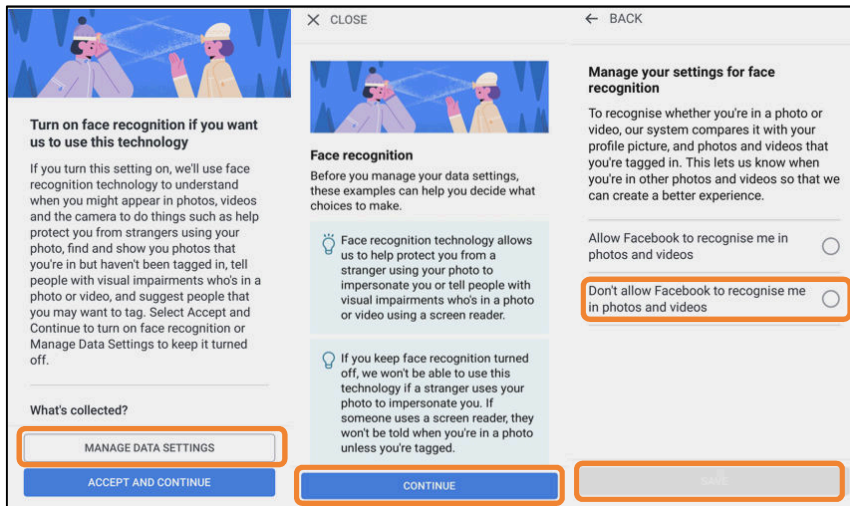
Turn on face recognition if you want us to use this technology

If you turn this setting on, we'll use face recognition technology to understand when you might appear in photos, videos and the camera to do things such as help protect you from strangers using your photo, find and show you photos that you're in but haven't been tagged in, tell people with visual impairments who's in a photo or video, and suggest people that you may want to tag. Select Accept and Continue to turn on face recognition or Manage Data Settings to keep it turned off.

What's collected?

MANAGE DATA SETTINGS

ACCEPT AND CONTINUE

CLOSE

Face recognition

Before you manage your data settings, these examples can help you decide what choices to make.

Face recognition technology allows us to help protect you from a stranger using your photo to impersonate you or tell people with visual impairments who's in a photo or video using a screen reader.

If you keep face recognition turned off, we won't be able to use this technology if a stranger uses your photo to impersonate you. If someone uses a screen reader, they won't be told when you're in a photo unless you're tagged.

CONTINUE

BACK

Manage your settings for face recognition

To recognise whether you're in a photo or video, our system compares it with your profile picture, and photos and videos that you're tagged in. This lets us know when you're in other photos and videos so that we can create a better experience.

Allow Facebook to recognise me in photos and videos

Don't allow Facebook to recognise me in photos and videos

SAVE